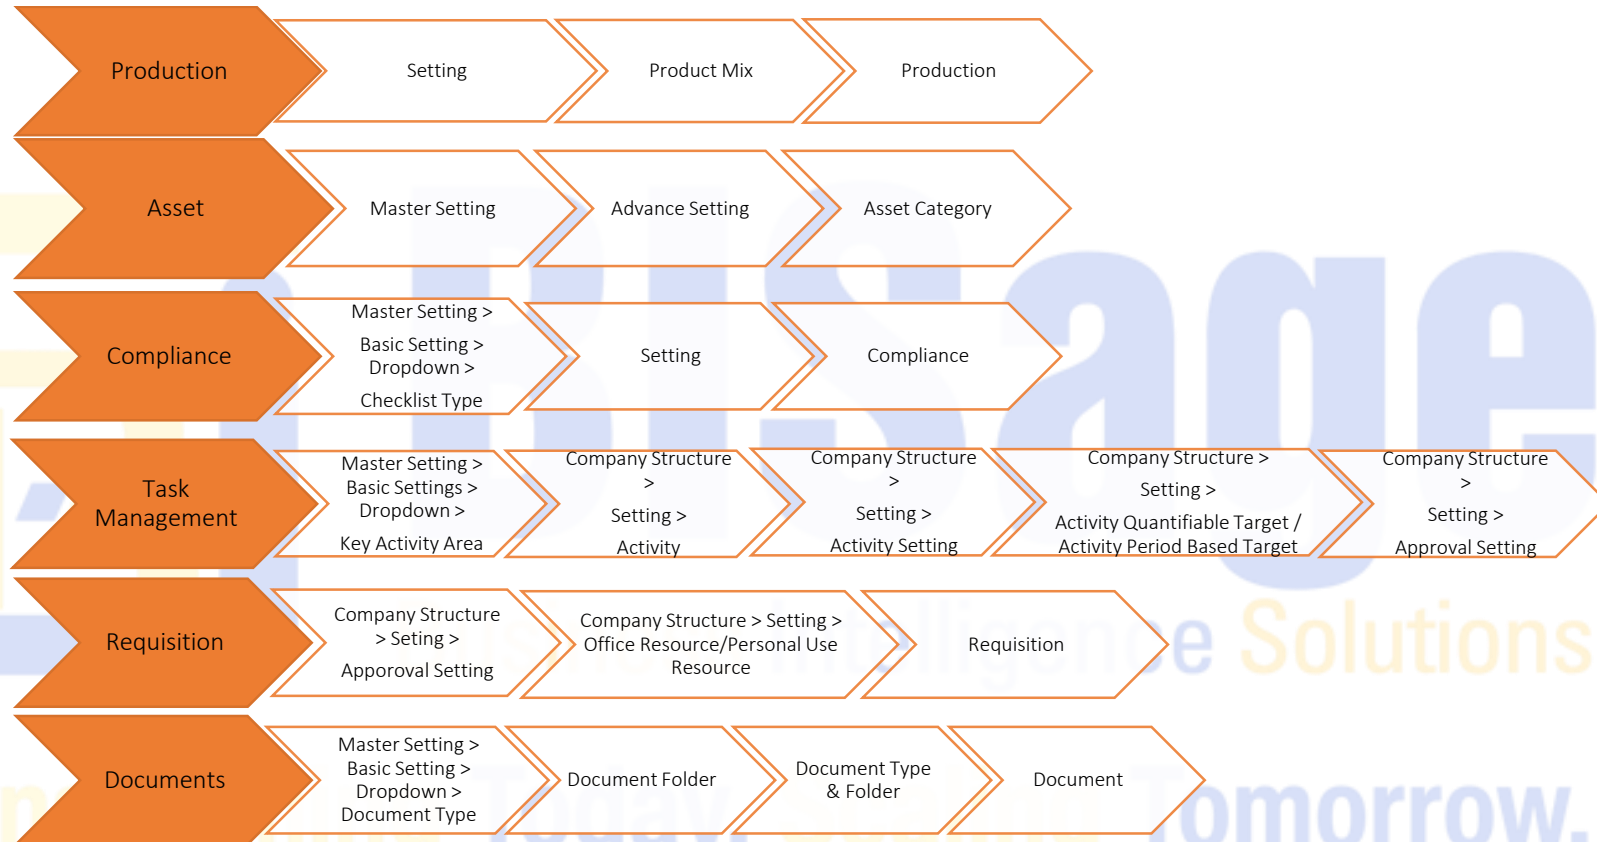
Production

Setting

Product Mix

Production

Asset

Master Setting

Advance Setting

Asset Category

Compliance

Master Setting > Basic Setting > Dropdown > Checklist Type

Setting

Compliance

Task Management

Master Setting > Basic Settings > Dropdown > Key Activity Area

Company Structure > Setting > Activity

Company Structure > Setting > Activity Setting

Company Structure > Setting > Activity Quantifiable Target / Activity Period Based Target

Company Structure > Setting > Approval Setting

Requisition

Company Structure > Seting > Apporoval Setting

Company Structure > Setting > Office Resource/Personal Use Resource

Requisition

Documents

Master Setting > Basic Setting > Dropdown > Document Type

Document Folder

Document Type & Folder

Document

BISage Intelligence Solutions Today Tomorrow.